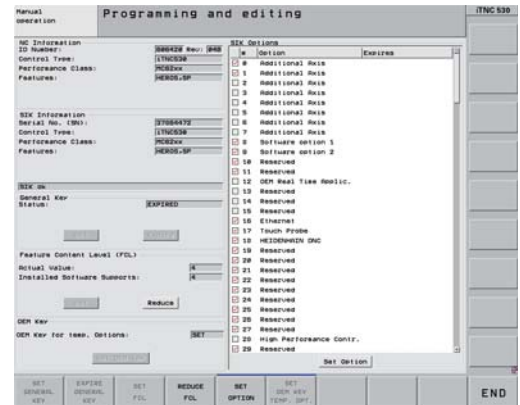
Manual operation

Programming and editing

iTNC 530

NC Information
ID Number: 800428 Rev: 04B
Control Type: iTNC530
Performance Class: MC82xx
Features: HEROS.SP

SIK Information
Serial No. (SN): 37084473
Control Type: iTNC530
Performance Class: MC82xx
Features: HEROS.SP

SIK ok
General Key
Status: EXPIRED

Feature Content Level (FCL)
Actual Value: 4
Installed Software Supports: 4

Reduce

OEM Key
OEM Key for temp. Options: SET

SIK Options

| # | Option | Expires |
|---|---|---|
| 0 | Additional Axis | |
| 1 | Additional Axis | |
| 2 | Additional Axis | |
| 3 | Additional Axis | |
| 4 | Additional Axis | |
| 5 | Additional Axis | |
| 6 | Additional Axis | |
| 7 | Additional Axis | |
| 8 | Software option 1 | |
| 9 | Software option 2 | |
| 10 | Reserved | |
| 11 | Reserved | |
| 12 | OEM Real Time Applic. | |
| 13 | Reserved | |
| 14 | Reserved | |
| 15 | Reserved | |
| 16 | Ethernet | |
| 17 | Touch Probe | |
| 18 | HEIDENHAIN DNC | |
| 19 | Reserved | |
| 20 | Reserved | |
| 21 | Reserved | |
| 22 | Reserved | |
| 23 | Reserved | |
| 24 | Reserved | |
| 25 | Reserved | |
| 26 | Reserved | |
| 27 | Reserved | |
| 28 | High Performance Contr. | |
| 29 | Reserved | |

Set Option

SET GENERAL KEY | EXPIRE GENERAL KEY | SET FCL | REDUCE FCL | SET OPTION | SET OEM KEY TEMP. OPT | END